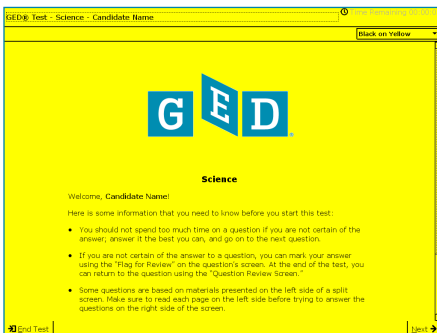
GED® Test - Science - Candidate Name

Time Remaining 00:00:2

Black on Yellow

GED®

Science

Welcome, Candidate Name!

Here is some information that you need to know before you start this test:

- You should not spend too much time on a question if you are not certain of the answer; answer it the best you can, and go on to the next question.
- If you are not certain of the answer to a question, you can mark your answer using the "Flag for Review" on the question's screen. At the end of the test, you can return to the question using the "Question Review Screen."
- Some questions are based on materials presented on the left side of a split screen. Make sure to read each page on the left side before trying to answer the questions on the right side of the screen.

End Test

Next